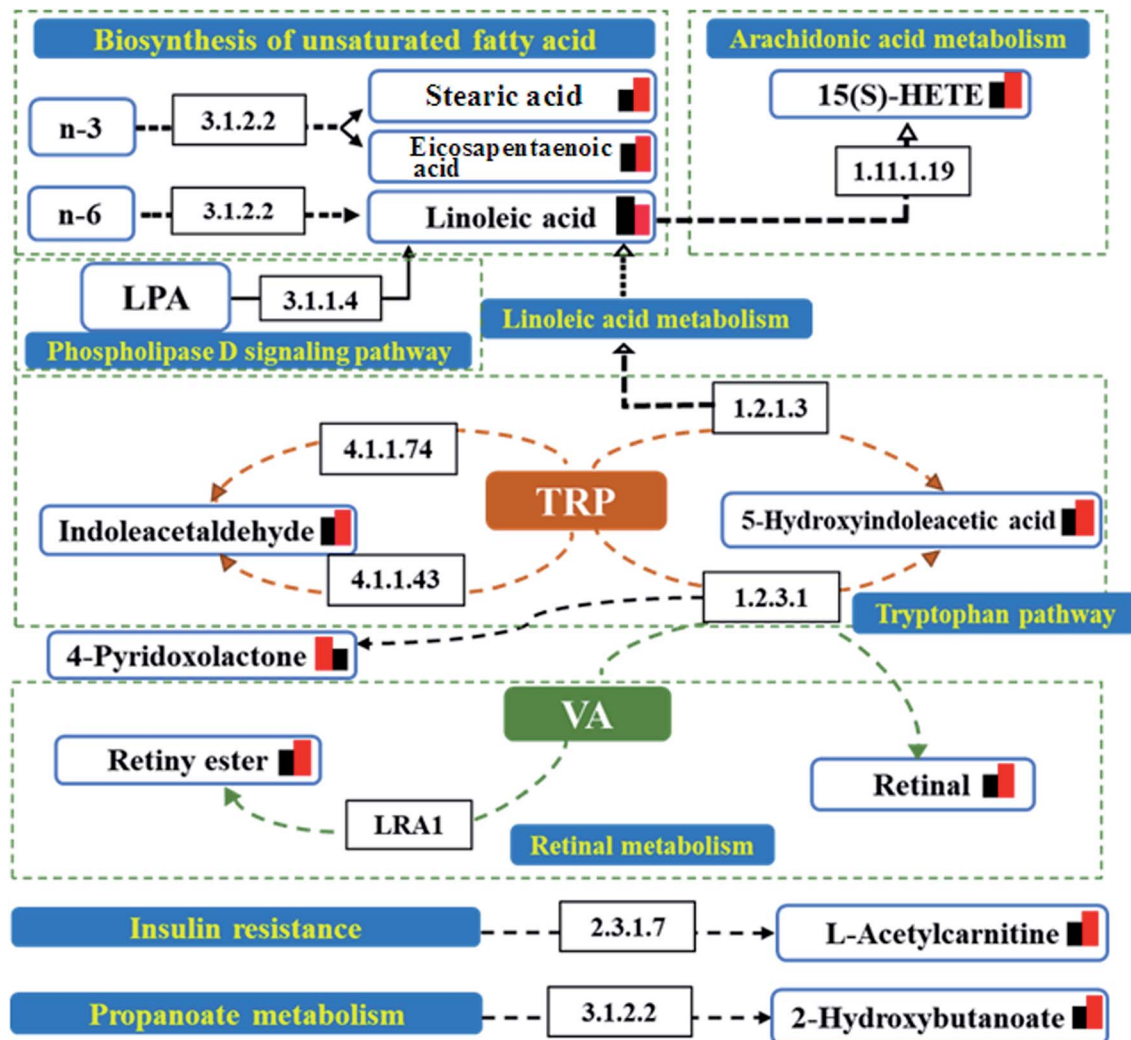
Biosynthesis of unsaturated fatty acid

Arachidonic acid metabolism

n-3

3.1.2.2

Stearic acid

Eicosapentaenoic acid

15(S)-HETE

1.11.1.19

n-6

3.1.2.2

Linoleic acid

LPA

3.1.1.4

Linoleic acid metabolism

Phospholipase D signaling pathway

1.2.1.3

4.1.1.74

TRP

Indoleacetaldehyde

5-Hydroxyindoleacetic acid

4.1.1.43

1.2.3.1

Tryptophan pathway

4-Pyridoxolactone

VA

Retiny ester

Retinal

LRA1

Retinal metabolism

Insulin resistance

2.3.1.7

L-Acetylcarnitine

Propanoate metabolism

3.1.2.2

2-Hydroxybutanoate